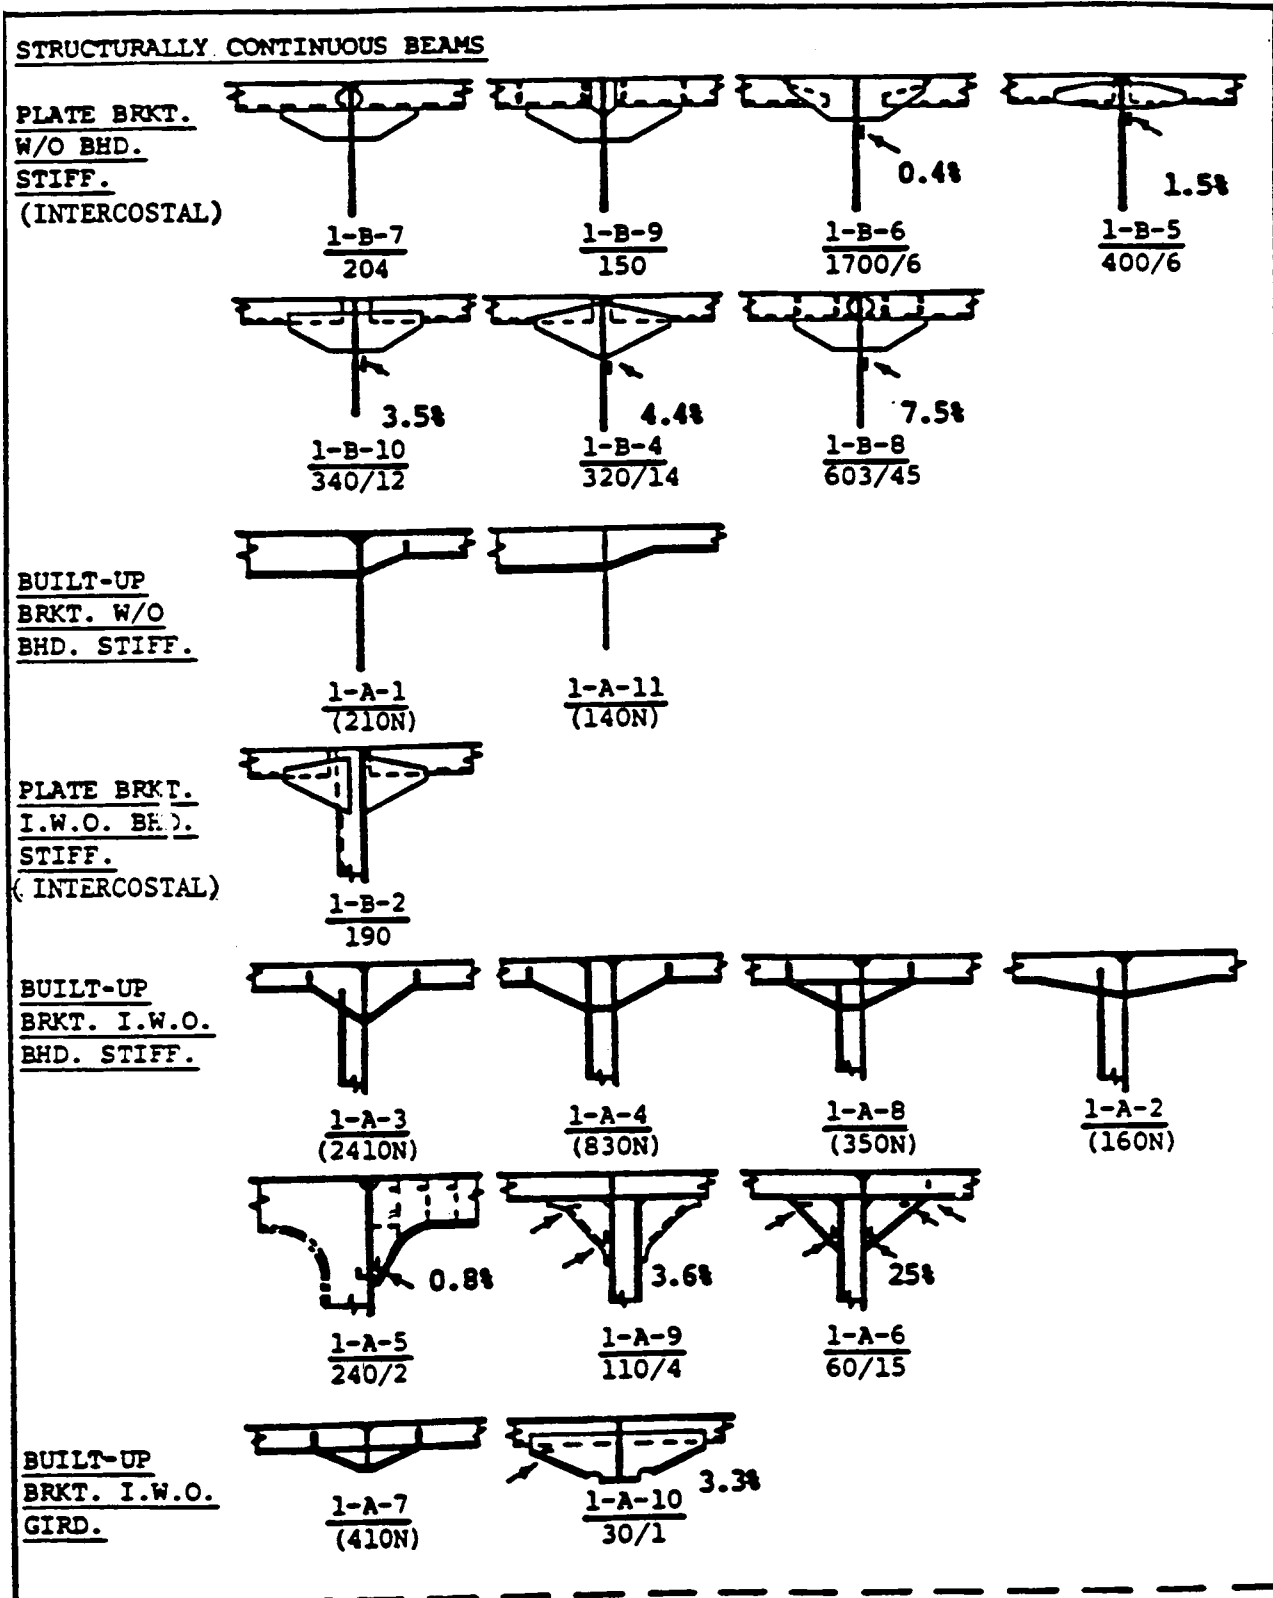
STRUCTURALLY CONTINUOUS BEAMS

PLATE BRKT. W/O BHD. STIFF. (INTERCOSTAL)

1-B-7
204

1-B-9
150

0.4%
1-B-6
1700/6

1.5%
1-B-5
400/6

3.5%
1-B-10
340/12

4.4%
1-B-4
320/14

7.5%
1-B-8
603/45

BUILT-UP BRKT. W/O BHD. STIFF.

1-A-1
(210N)

1-A-11
(140N)

PLATE BRK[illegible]. I.W.O. B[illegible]. STIFF. (INTERCOSTAL)

1-B-2
190

BUILT-UP BRKT. I.W.O. BHD. STIFF.

1-A-3
(2410N)

1-A-4
(830N)

1-A-8
(350N)

1-A-2
(160N)

0.8%
1-A-5
240/2

3.6%
1-A-9
110/4

25%
1-A-6
60/15

BUILT-UP BRKT. I.W.O. GIRD.

1-A-7
(410N)

3.3%
1-A-10
30/1